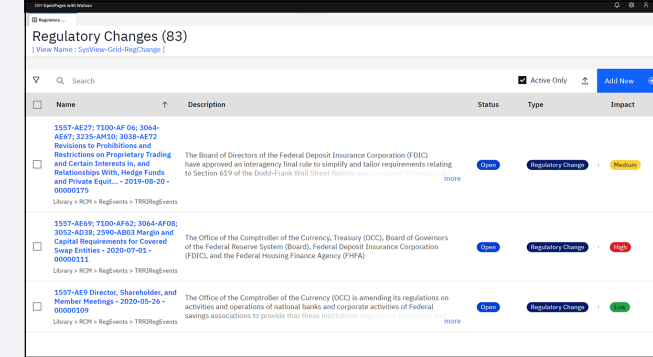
IBM OpenPages with Watson

Regulatory ...

Regulatory Changes (83)
[ View Name : SysView-Grid-RegChange ]

Search

Active Only

Add New

| | Name | Description | Status | Type | Impact |
|---|---|---|---|---|---|
| | 1557-AE27; 7100-AF 06; 3064-AE67; 3235-AM10; 3038-AE72 Revisions to Prohibitions and Restrictions on Proprietary Trading and Certain Interests in, and Relationships With, Hedge Funds and Private Equit... - 2019-08-20 - 00000175 Library > RCM > RegEvents > TRRIRegEvents | The Board of Directors of the Federal Deposit Insurance Corporation (FDIC) have approved an interagency final rule to simplify and tailor requirements relating to Section 619 of the Dodd-Frank Wall Street Reform and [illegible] more | Open | Regulatory Change | Medium |
| | 1557-AE69; 7100-AF62; 3064-AF08; 3052-AD38; 2590-AB03 Margin and Capital Requirements for Covered Swap Entities - 2020-07-01 - 00000111 Library > RCM > RegEvents > TRRIRegEvents | The Office of the Comptroller of the Currency, Treasury (OCC), Board of Governors of the Federal Reserve System (Board), Federal Deposit Insurance Corporation (FDIC), and the Federal Housing Finance Agency (FHFA) | Open | Regulatory Change | High |
| | 1557-AE9 Director, Shareholder, and Member Meetings - 2020-05-26 - 00000109 Library > RCM > RegEvents > TRRIRegEvents | The Office of the Comptroller of the Currency (OCC) is amending its regulations on activities and operations of national banks and corporate activities of Federal savings associations to provide that these institutions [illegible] more | Open | Regulatory Change | Low |